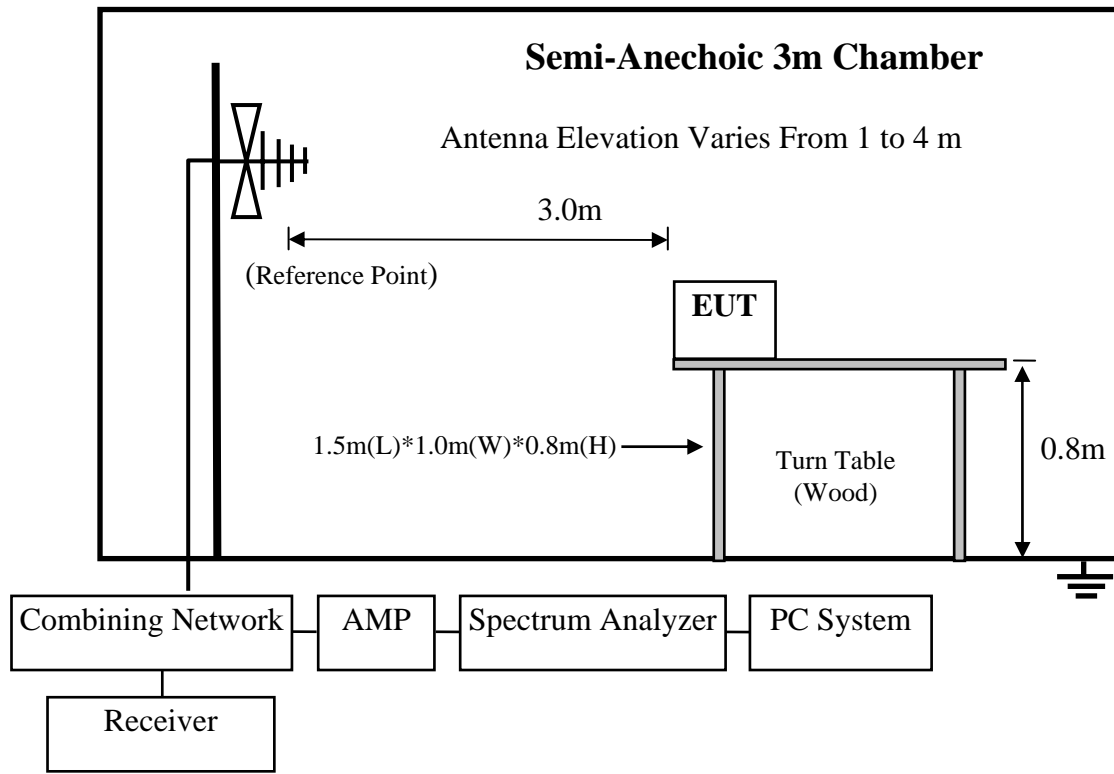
Semi-Anechoic 3m Chamber

Antenna Elevation Varies From 1 to 4 m

3.0m

(Reference Point)

EUT

1.5m(L)*1.0m(W)*0.8m(H)

Turn Table (Wood)

0.8m

Combining Network

AMP

Spectrum Analyzer

PC System

Receiver